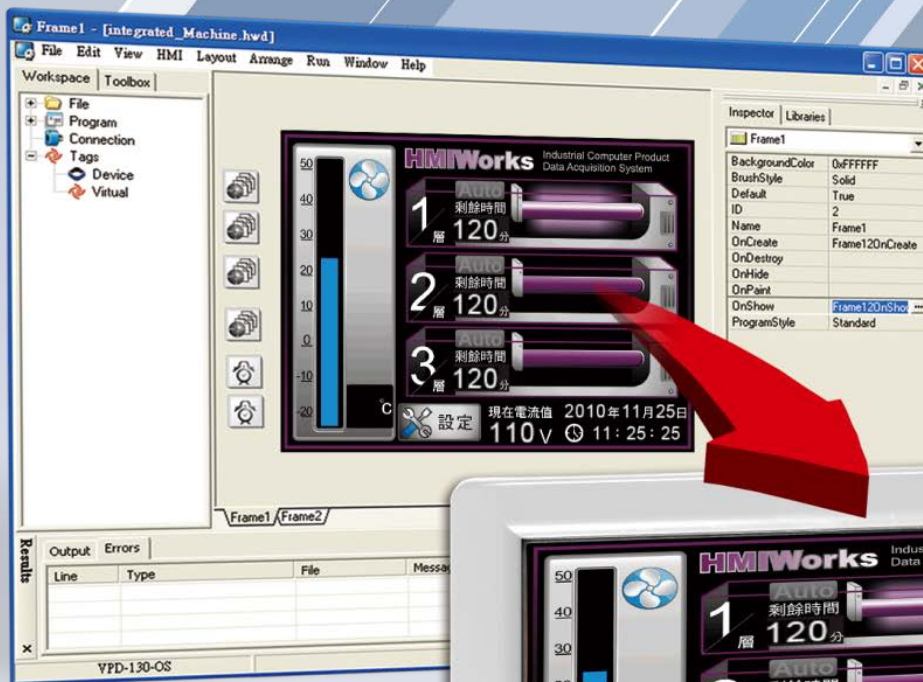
Frame1 - [integrated_Machine.hwd]

File Edit View HMI Layout Arrange Run Window Help

Workspace Toolbox

File
Program
Connection
Tags
Device
Virtual

HMIWorks Industrial Computer Product Data Acquisition System

50
40
30
20
10
0
-10
-20
°C

1 層 Auto 剩餘時間 120 分
2 層 Auto 剩餘時間 120 分
3 層 Auto 剩餘時間 120 分

設定 現在電流值 110 V 2010年11月25日 11 : 25 : 25

Frame1 Frame2

Inspector Libraries

Frame1

| | |
|---|---|
| BackgroundColor | 0xFFFFFF |
| BrushStyle | Solid |
| Default | True |
| ID | 2 |
| Name | Frame1 |
| OnCreate | Frame1OnCreate |
| OnDestroy | |
| OnHide | |
| OnPaint | |
| OnShow | Frame1OnShow |
| ProgramStyle | Standard |

Results
Output Errors

| Line | Type | File | Messa |
|---|---|---|---|

VPD-130-OS

HMIWorks Indus Data

50
40
30

1 層 Auto 剩餘時間 120 分
Auto